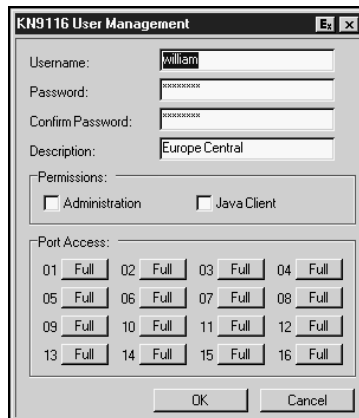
KN9116 User Management

Username: william
Password: ********
Confirm Password: ********
Description: Europe Central

Permissions:
Administration
Java Client

Port Access:
01 Full 02 Full 03 Full 04 Full
05 Full 06 Full 07 Full 08 Full
09 Full 10 Full 11 Full 12 Full
13 Full 14 Full 15 Full 16 Full

OK Cancel